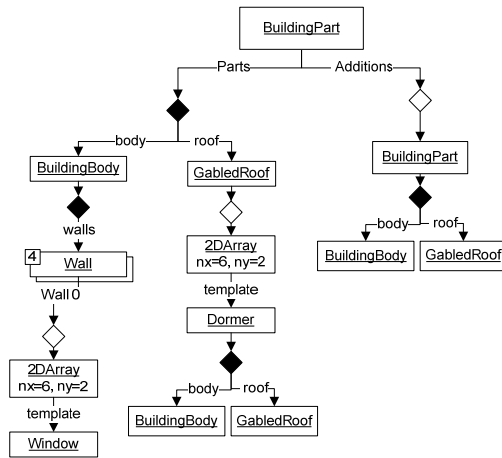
BuildingPart

Parts

Additions

body

roof

BuildingBody

GabledRoof

walls

4

Wall

Wall 0

2DArray
nx=6, ny=2

template

Window

2DArray
nx=6, ny=2

template

Dormer

body

roof

BuildingBody

GabledRoof

BuildingPart

body

roof

BuildingBody

GabledRoof